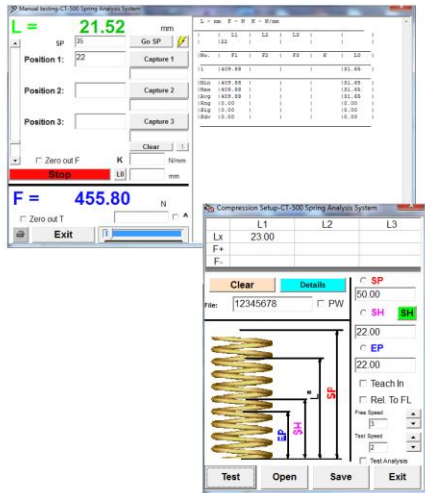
Manual testing-CT-500 Spring Analysis System

L = 21.52 mm

SP 35 Go SP

Position 1: 22 Capture 1

Position 2: Capture 2

Position 3: Capture 3

Clear

Zero out F K N/mm

Stop L0 mm

F = 455.80 N

Zero out T

Exit

L - mm F - N K - N/mm

| | L1 | L2 | L3 | | |
| |22 | | | | |
|No. | F1 | F2 | F3 | K | L0 |
|1 |409.88 | | | |31.85 |
|Max |409.88 | | | |31.85 |
|Min |409.88 | | | |31.85 |
|Avg |409.88 | | | |31.85 |
|Rng |0.00 | | | |0.00 |
|Sig |0.00 | | | |0.00 |
|Sdv |0.00 | | | |0.00 |

Compression Setup-CT-500 Spring Analysis System

| | L1 | L2 | L3 |
|---|---|---|---|
| Lx | 23.00 | | |
| F+ | | | |
| F- | | | |

Clear Details

File: 12345678 PW

SP
50.00
SH SH
22.00
EP
22.00
Teach In
Rel. To FL
Free Speed
3
Test Speed
2
Test Analysis

SP SH EP

Test Open Save Exit